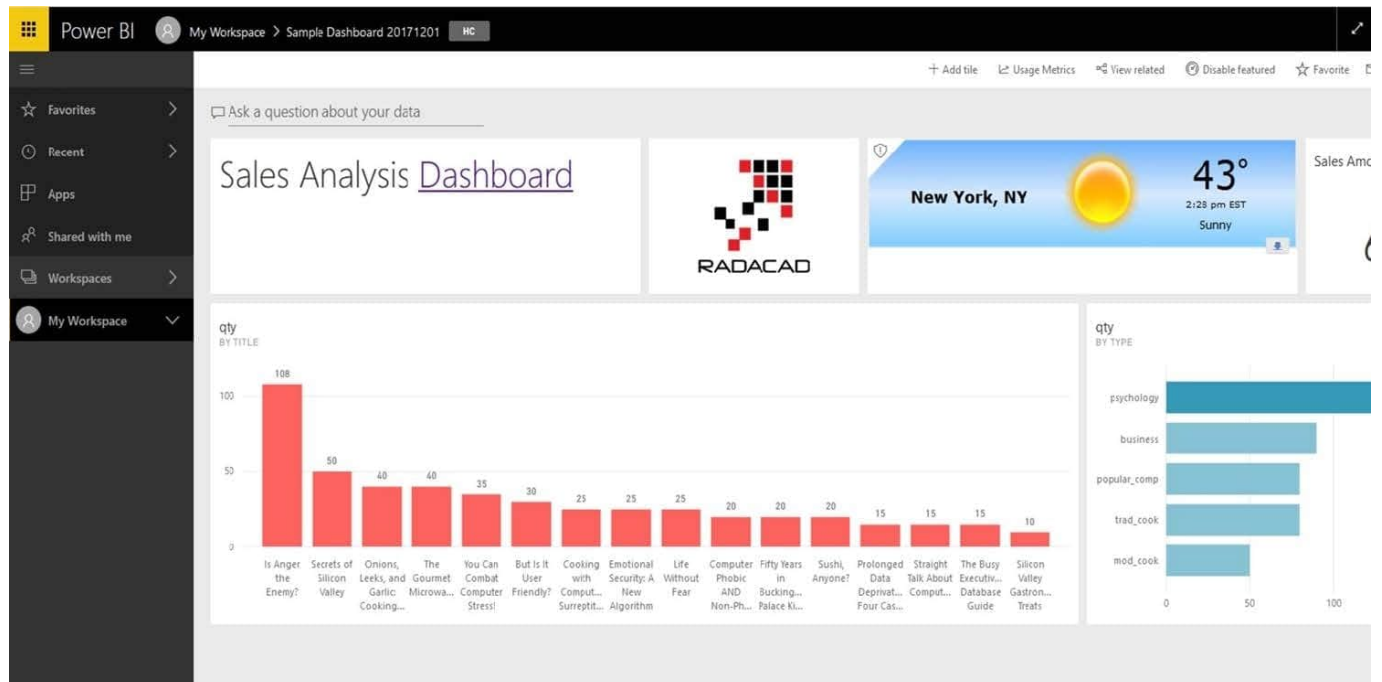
Power BI My Workspace > Sample Dashboard 20171201 HC

+ Add tile Usage Metrics View related Disable featured Favorite

Favorites
Recent
Apps
Shared with me
Workspaces
My Workspace

Ask a question about your data

Sales Analysis Dashboard

RADACAD

New York, NY 43° 2:28 pm EST Sunny

Sales Amo

qty
BY TITLE

| Title | qty |
|---|---|
| Is Anger the Enemy? | 108 |
| Secrets of Silicon Valley | 50 |
| Onions, Leeks, and Garlic Cooking... | 40 |
| The Gourmet Microwa... | 40 |
| You Can Combat Computer Stress! | 35 |
| But Is It User Friendly? | 30 |
| Cooking with Comput... Surreptit... | 25 |
| Emotional Security: A New Algorithm | 25 |
| Life Without Fear | 25 |
| Computer Phobic AND Non-Ph... | 20 |
| Fifty Years in Bucking... Palace Ki... | 20 |
| Sushi, Anyone? | 20 |
| Prolonged Data Deprivat... Four Cas... | 15 |
| Straight Talk About Comput... | 15 |
| The Busy Executiv... Database Guide | 15 |
| Silicon Valley Gastron... Treats | 10 |

0 50 100

qty
BY TYPE

psychology
business
popular_comp
trad_cook
mod_cook

0 50 100